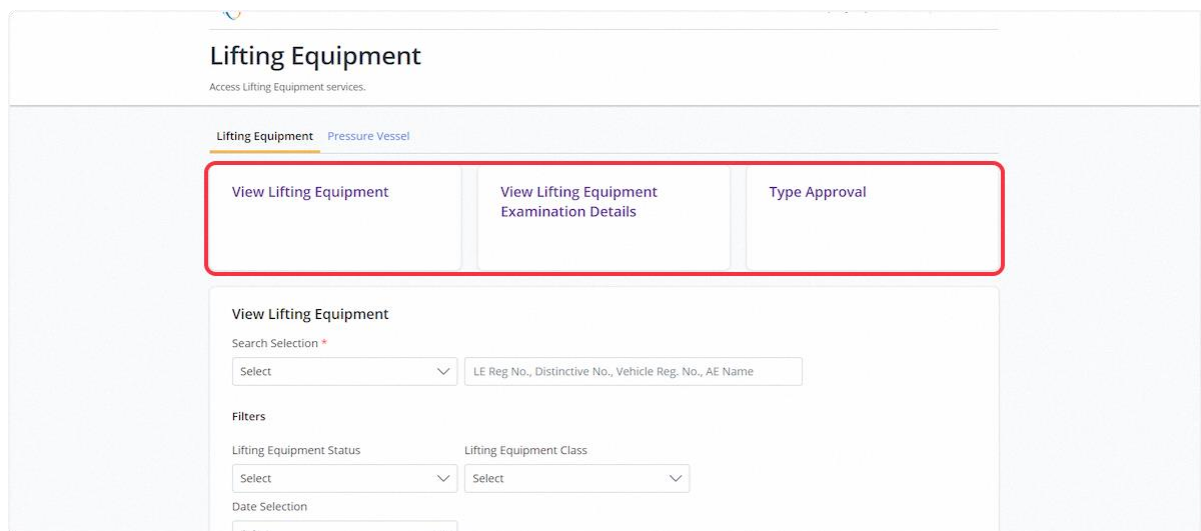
Lifting Equipment

Access Lifting Equipment services.

Lifting Equipment Pressure Vessel

View Lifting Equipment

View Lifting Equipment Examination Details

Type Approval

View Lifting Equipment

Search Selection *

Select

LE Reg No., Distinctive No., Vehicle Reg. No., AE Name

Filters

Lifting Equipment Status

Select

Lifting Equipment Class

Select

Date Selection